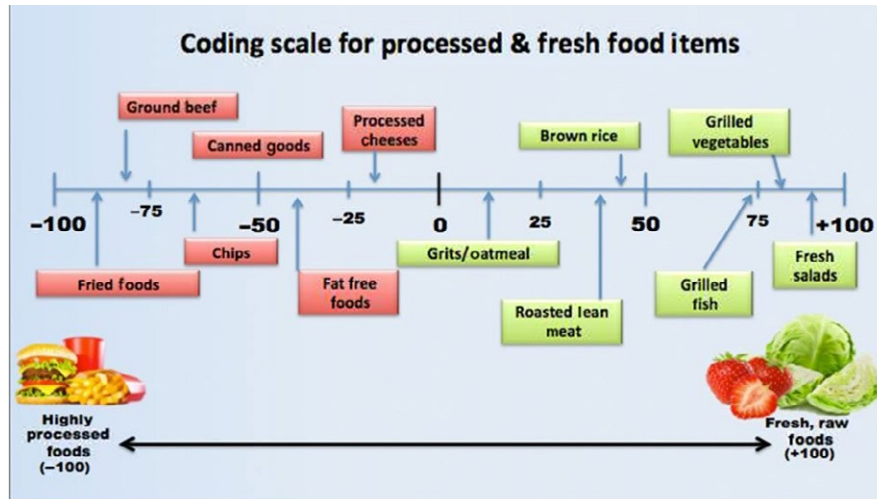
Coding scale for processed & fresh food items

Ground beef

Canned goods

Processed cheeses

Brown rice

Grilled vegetables

−100

−75

−50

−25

0

25

50

75

+100

Chips

Grits/oatmeal

Fried foods

Fat free foods

Roasted lean meat

Grilled fish

Fresh salads

Highly processed foods (−100)

Fresh, raw foods (+100)